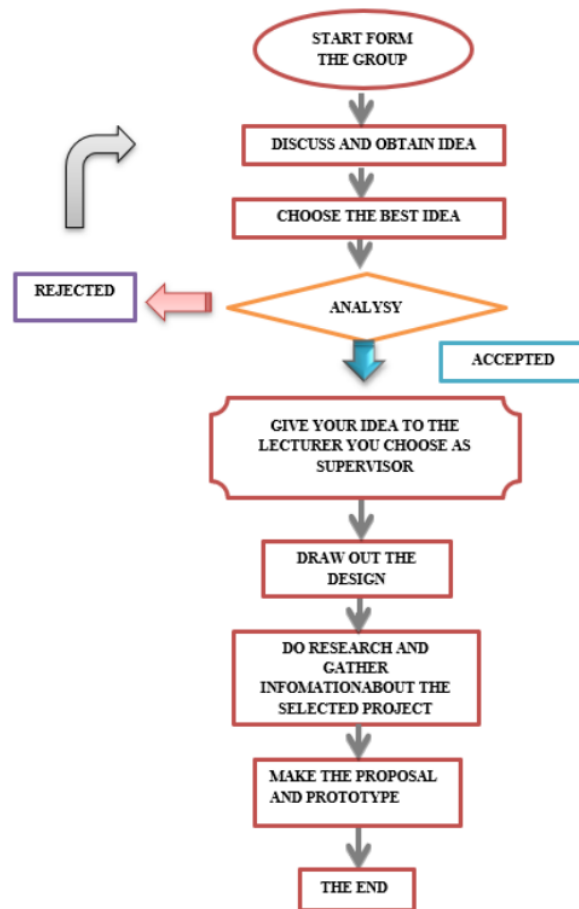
START FORM THE GROUP

DISCUSS AND OBTAIN IDEA

CHOOSE THE BEST IDEA

REJECTED

ANALYSY

ACCEPTED

GIVE YOUR IDEA TO THE LECTURER YOU CHOOSE AS SUPERVISOR

DRAW OUT THE DESIGN

DO RESEARCH AND GATHER INFOMATIONABOUT THE SELECTED PROJECT

MAKE THE PROPOSAL AND PROTOTYPE

THE END